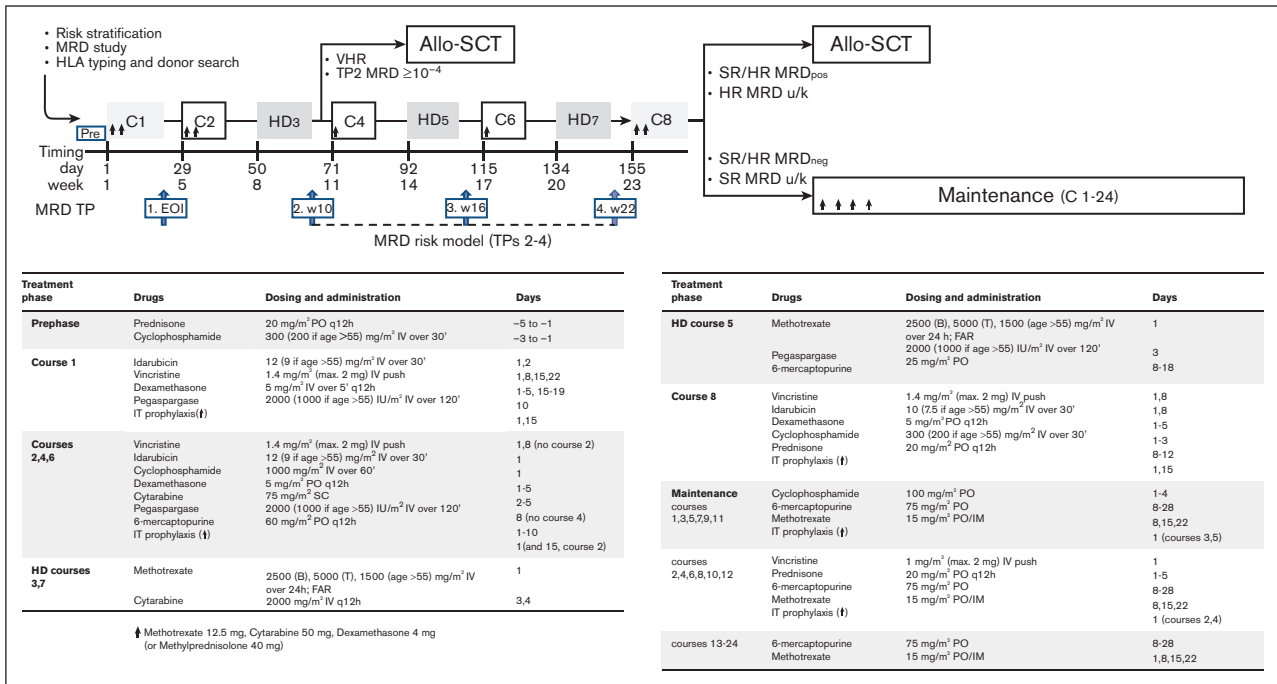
• Risk stratification
• MRD study
• HLA typing and donor search

Allo-SCT
• VHR
• TP2 MRD ≥$10^{-4}$

Allo-SCT
• SR/HR MRDpos
• HR MRD u/k

Pre C1 C2 HD3 C4 HD5 C6 HD7 C8

Timing
day 1 29 50 71 92 115 134 155
week 1 5 8 11 14 17 20 23

MRD TP 1. EOI 2. w10 3. w16 4. w22

MRD risk model (TPs 2-4)

• SR/HR MRDneg
• SR MRD u/k

Maintenance (C 1-24)

| Treatment phase | Drugs | Dosing and administration | Days |
|---|---|---|---|
| Prephase | Prednisone<br>Cyclophosphamide | 20 mg/m$^2$ PO q12h<br>300 (200 if age >55) mg/m$^2$ IV over 30' | −5 to −1<br>−3 to −1 |
| Course 1 | Idarubicin<br>Vincristine<br>Dexamethasone<br>Pegaspargase<br>IT prophylaxis(↑) | 12 (9 if age >55) mg/m$^2$ IV over 30'<br>1.4 mg/m$^2$ (max. 2 mg) IV push<br>5 mg/m$^2$ IV over 5' q12h<br>2000 (1000 if age >55) IU/m$^2$ IV over 120' | 1,2<br>1,8,15,22<br>1-5, 15-19<br>10<br>1,15 |
| Courses 2,4,6 | Vincristine<br>Idarubicin<br>Cyclophosphamide<br>Dexamethasone<br>Cytarabine<br>Pegaspargase<br>6-mercaptopurine<br>IT prophylaxis (↑) | 1.4 mg/m$^2$ (max. 2 mg) IV push<br>12 (9 if age >55) mg/m$^2$ IV over 30'<br>1000 mg/m$^2$ IV over 60'<br>5 mg/m$^2$ PO q12h<br>75 mg/m$^2$ SC<br>2000 (1000 if age >55) IU/m$^2$ IV over 120'<br>60 mg/m$^2$ PO q12h | 1,8 (no course 2)<br>1<br>1<br>1-5<br>2-5<br>8 (no course 4)<br>1-10<br>1(and 15, course 2) |
| HD courses 3,7 | Methotrexate<br>Cytarabine | 2500 (B), 5000 (T), 1500 (age >55) mg/m$^2$ IV over 24h; FAR<br>2000 mg/m$^2$ IV q12h | 1<br>3,4 |

↑ Methotrexate 12.5 mg, Cytarabine 50 mg, Dexamethasone 4 mg (or Methylprednisolone 40 mg)

| Treatment phase | Drugs | Dosing and administration | Days |
|---|---|---|---|
| HD course 5 | Methotrexate<br>Pegaspargase<br>6-mercaptopurine | 2500 (B), 5000 (T), 1500 (age >55) mg/m$^2$ IV over 24 h; FAR<br>2000 (1000 if age >55) IU/m$^2$ IV over 120'<br>25 mg/m$^2$ PO | 1<br>3<br>8-18 |
| Course 8 | Vincristine<br>Idarubicin<br>Dexamethasone<br>Cyclophosphamide<br>Prednisone<br>IT prophylaxis (↑) | 1.4 mg/m$^2$ (max. 2 mg) IV push<br>10 (7.5 if age >55) mg/m$^2$ IV over 30'<br>5 mg/m$^2$ PO q12h<br>300 (200 if age >55) mg/m$^2$ IV over 30'<br>20 mg/m$^2$ PO q12h | 1,8<br>1,8<br>1-5<br>1-3<br>8-12<br>1,15 |
| Maintenance courses 1,3,5,7,9,11 | Cyclophosphamide<br>6-mercaptopurine<br>Methotrexate<br>IT prophylaxis (↑) | 100 mg/m$^2$ PO<br>75 mg/m$^2$ PO<br>15 mg/m$^2$ PO/IM | 1-4<br>8-28<br>8,15,22<br>1 (courses 3,5) |
| courses 2,4,6,8,10,12 | Vincristine<br>Prednisone<br>6-mercaptopurine<br>Methotrexate<br>IT prophylaxis (↑) | 1 mg/m$^2$ (max. 2 mg) IV push<br>20 mg/m$^2$ PO q12h<br>75 mg/m$^2$ PO<br>15 mg/m$^2$ PO/IM | 1<br>1-5<br>8-28<br>8,15,22<br>1 (courses 2,4) |
| courses 13-24 | 6-mercaptopurine<br>Methotrexate | 75 mg/m$^2$ PO<br>15 mg/m$^2$ PO/IM | 8-28<br>1,8,15,22 |